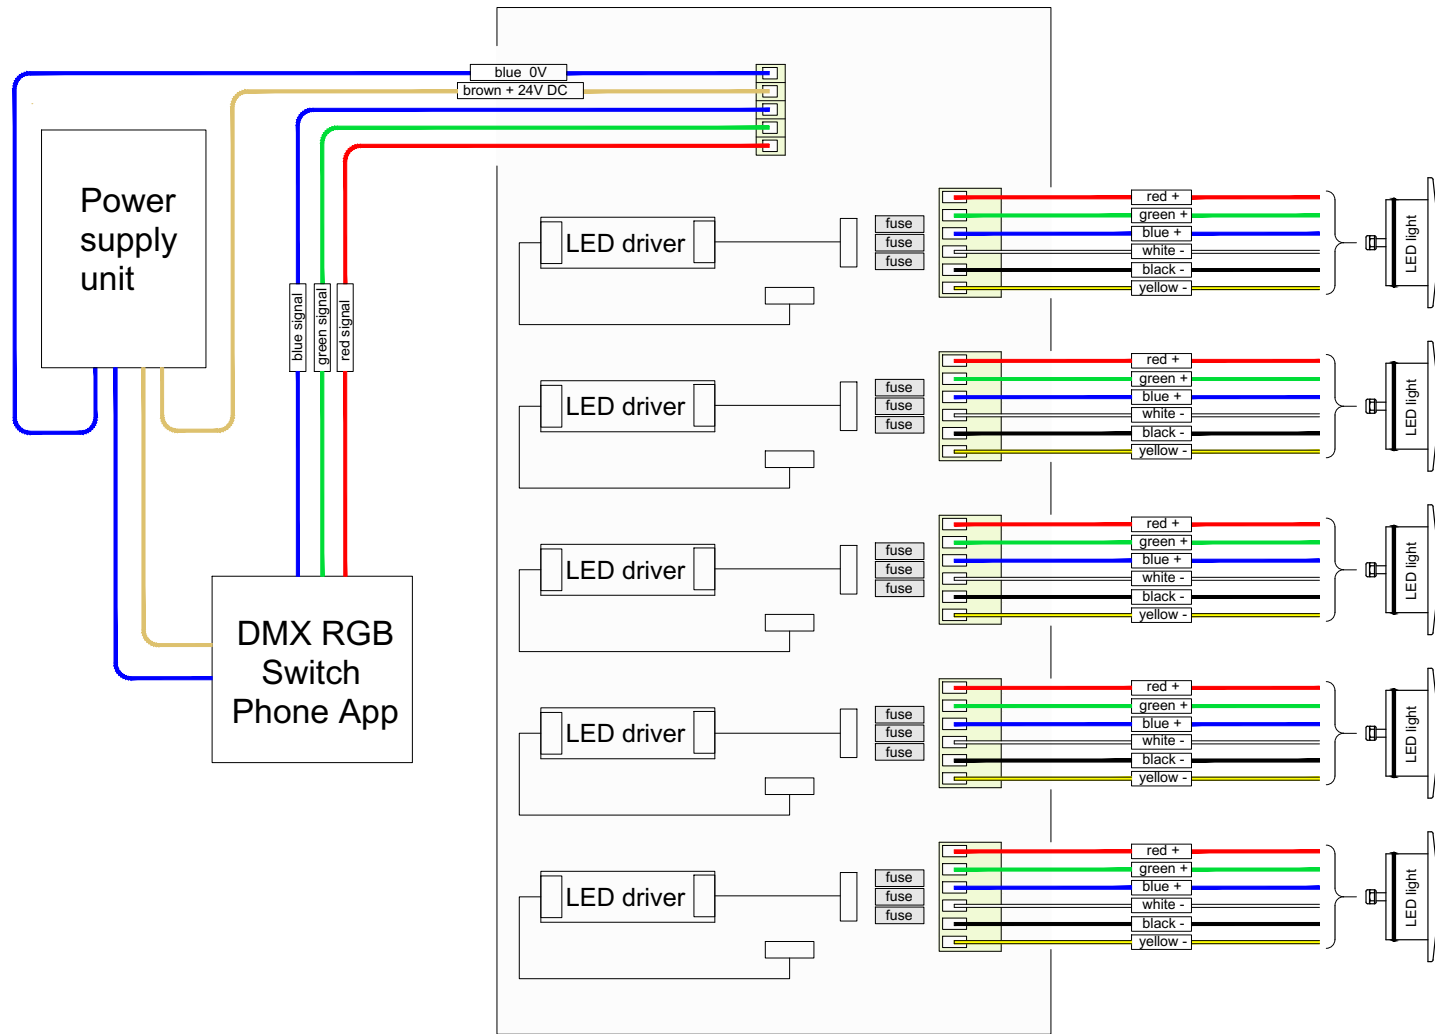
blue 0V
brown + 24V DC

Power supply unit

blue signal
green signal
red signal

DMX RGB Switch Phone App

LED driver
fuse
fuse
fuse
red +
green +
blue +
white -
black -
yellow -
LED light

LED driver
fuse
fuse
fuse
red +
green +
blue +
white -
black -
yellow -
LED light

LED driver
fuse
fuse
fuse
red +
green +
blue +
white -
black -
yellow -
LED light

LED driver
fuse
fuse
fuse
red +
green +
blue +
white -
black -
yellow -
LED light

LED driver
fuse
fuse
fuse
red +
green +
blue +
white -
black -
yellow -
LED light